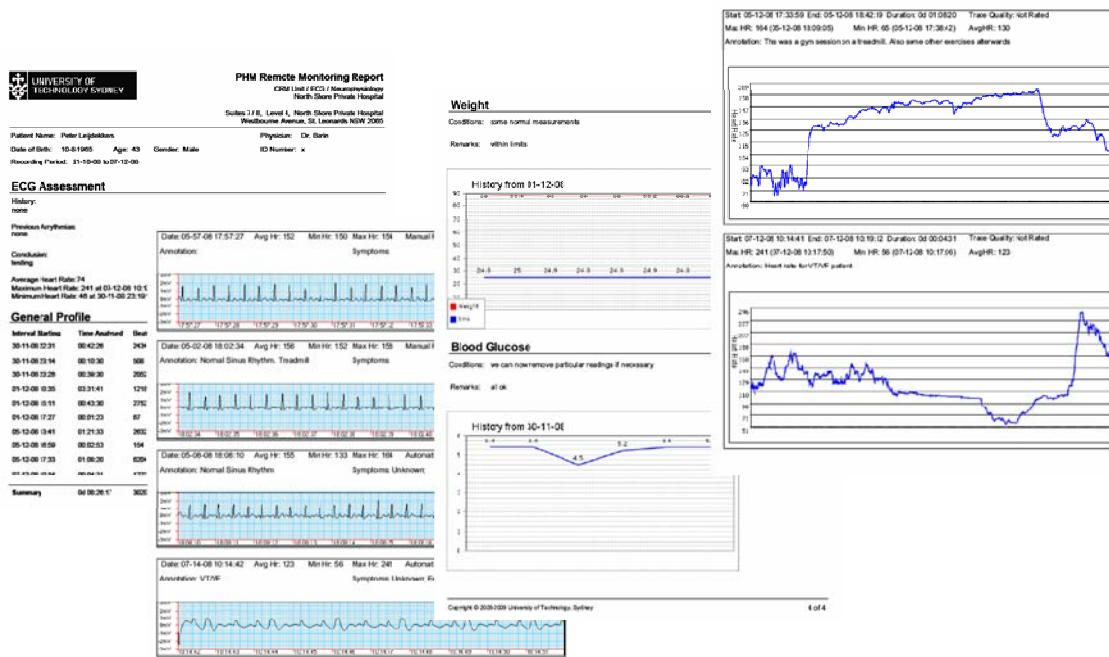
UNIVERSITY OF TECHNOLOGY SYDNEY

PHM Remote Monitoring Report
CRM Unit / ECG / Neurophysiology
North Shore Private Hospital
Suites 7/8, Level 1, North Shore Private Hospital
Westbourne Avenue, St. Leonards NSW 2065

Patient Name: Peter Leijdekkers
Physician: Dr. Bain
Date of Birth: 18-8-1965 Age: 43 Gender: Male
ID Number: x
Recording Period: 31-10-08 to 07-12-08

ECG Assessment

History:
none

Previous Arrythmias:
none

Conclusion:
testing

Average Heart Rate: 74
Maximum Heart Rate: 241 at 03-12-08 10:1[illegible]
Minimum Heart Rate: 46 at 30-11-08 23:19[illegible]

General Profile

| Interval Starting | Time Analysed | Beat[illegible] |
|---|---|---|
| 30-11-08 12:31 | 00:42:26 | 243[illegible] |
| 30-11-08 13:14 | 00:10:30 | 506 |
| 30-11-08 13:28 | 00:39:30 | 2052 |
| 01-12-08 10:35 | 03:31:41 | 121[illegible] |
| 01-12-08 15:11 | 00:43:30 | 275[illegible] |
| 01-12-08 17:27 | 00:01:23 | 87 |
| 05-12-08 13:41 | 01:21:33 | 263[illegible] |
| 05-12-08 16:59 | 00:02:53 | 154 |
| 05-12-08 17:33 | 01:08:20 | 635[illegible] |
| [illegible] | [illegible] | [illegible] |
| Summary | 0d 06:26:1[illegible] | 302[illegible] |

Date: 05-57-08 17:57:27 Avg Hr: 152 Min Hr: 150 Max Hr: 15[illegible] Manual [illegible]
Annotation: Symptoms

Date: 05-02-08 18:02:34 Avg Hr: 156 Min Hr: 152 Max Hr: 15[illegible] Manual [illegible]
Annotation: Normal Sinus Rhythm. Treadmill Symptoms

Date: 05-08-08 18:06:10 Avg Hr: 155 Min Hr: 133 Max Hr: 16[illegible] Automat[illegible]
Annotation: Normal Sinus Rhythm Symptoms: Unknown;

Date: 07-14-08 10:14:42 Avg Hr: 123 Min Hr: 56 Max Hr: 241 Automat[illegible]
Annotation: VT/VF Symptoms: Unknown; F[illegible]

Weight
Conditions: some normal measurements
Remarks: within limits

History from 01-12-08
24.5 25 24.8 24.5 24.9 24.5
Weight
bmi

Blood Glucose
Conditions: we can now remove particular readings if necessary
Remarks: all ok

History from 30-11-08
4.5 5.2

Copyright © 2008-2009 University of Technology, Sydney
4 of 4

Start: 05-12-08 17:33:59 End: 05-12-08 18:42:19 Duration: 0d 01:08:20 Trace Quality: Not Rated
Max HR: 164 (05-12-08 18:09:05) Min HR: 65 (05-12-08 17:38:42) AvgHR: 130
Annotation: This was a gym session on a treadmill. Also some other exercises afterwards

Start: 07-12-08 10:14:41 End: 07-12-08 10:19:12 Duration: 0d 00:04:31 Trace Quality: Not Rated
Max HR: 241 (07-12-08 10:17:50) Min HR: 56 (07-12-08 10:17:06) AvgHR: 123
Annotation: Heart rate for VT/VF patient